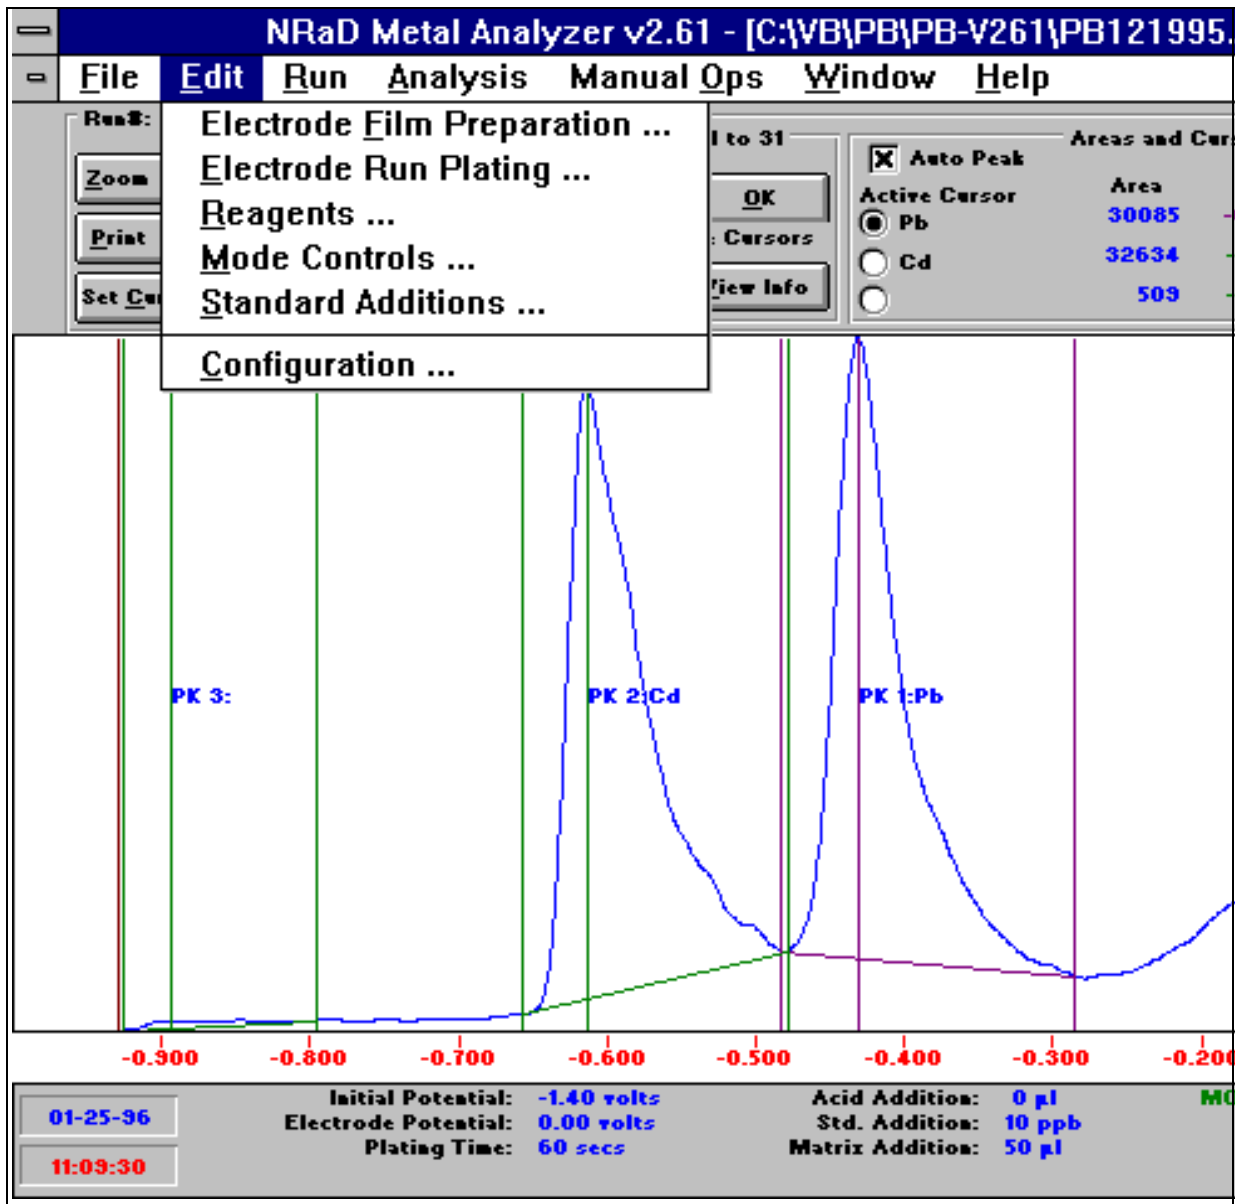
NRaD Metal Analyzer v2.61 - [C:\VB\PB\PB-V261\PB121995.

File Edit Run Analysis Manual Ops Window Help

Run#:

Zoom

Print

Set Cu

Electrode Film Preparation ...
Electrode Run Plating ...
Reagents ...
Mode Controls ...
Standard Additions ...

Configuration ...

l to 31

OK

: Cursors

View Info

Auto Peak

Active Cursor

Pb

Cd

Areas and Cur

Area

30085

32634

509

PK 3:

PK 2:Cd

PK 1:Pb

-0.900 -0.800 -0.700 -0.600 -0.500 -0.400 -0.300 -0.200

01-25-96

11:09:30

Initial Potential: -1.40 volts
Electrode Potential: 0.00 volts
Plating Time: 60 secs

Acid Addition: 0 µl
Std. Addition: 10 ppb
Matrix Addition: 50 µl

MO